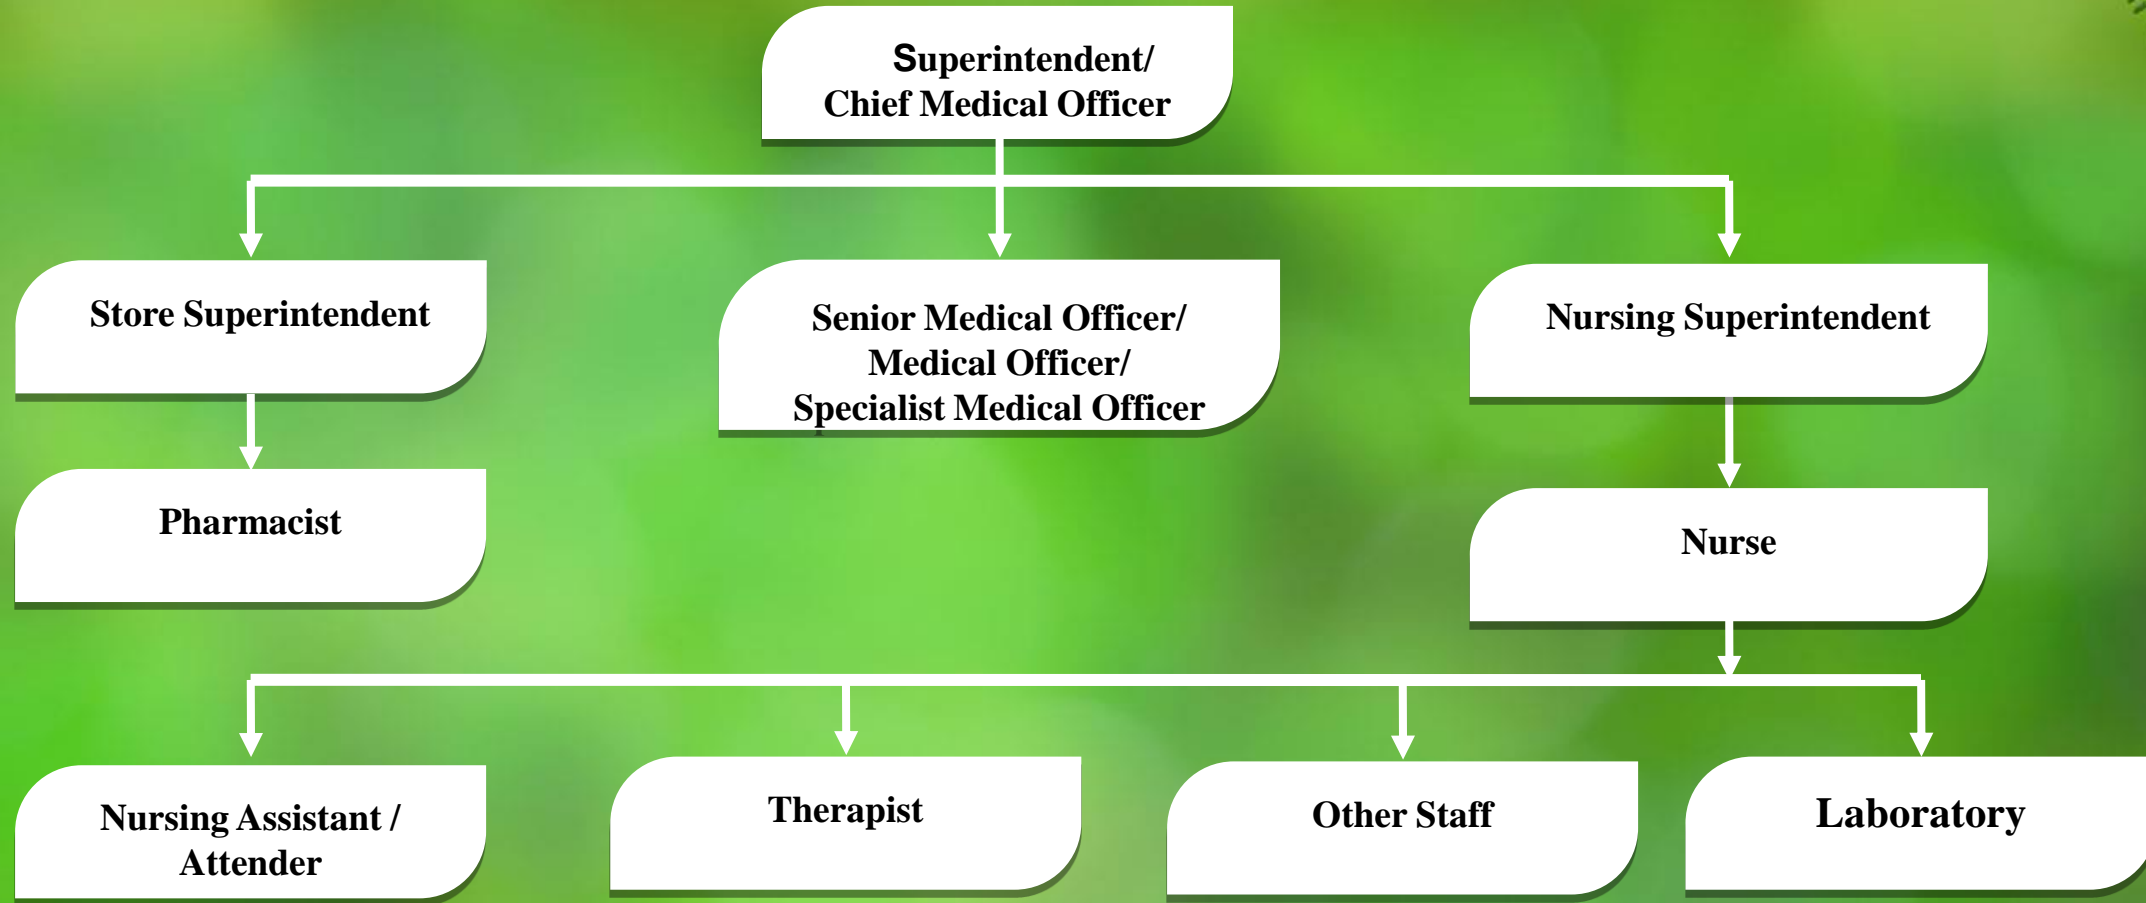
Superintendent/
Chief Medical Officer

Store Superintendent

Senior Medical Officer/
Medical Officer/
Specialist Medical Officer

Nursing Superintendent

Pharmacist

Nurse

Nursing Assistant /
Attender

Therapist

Other Staff

Laboratory